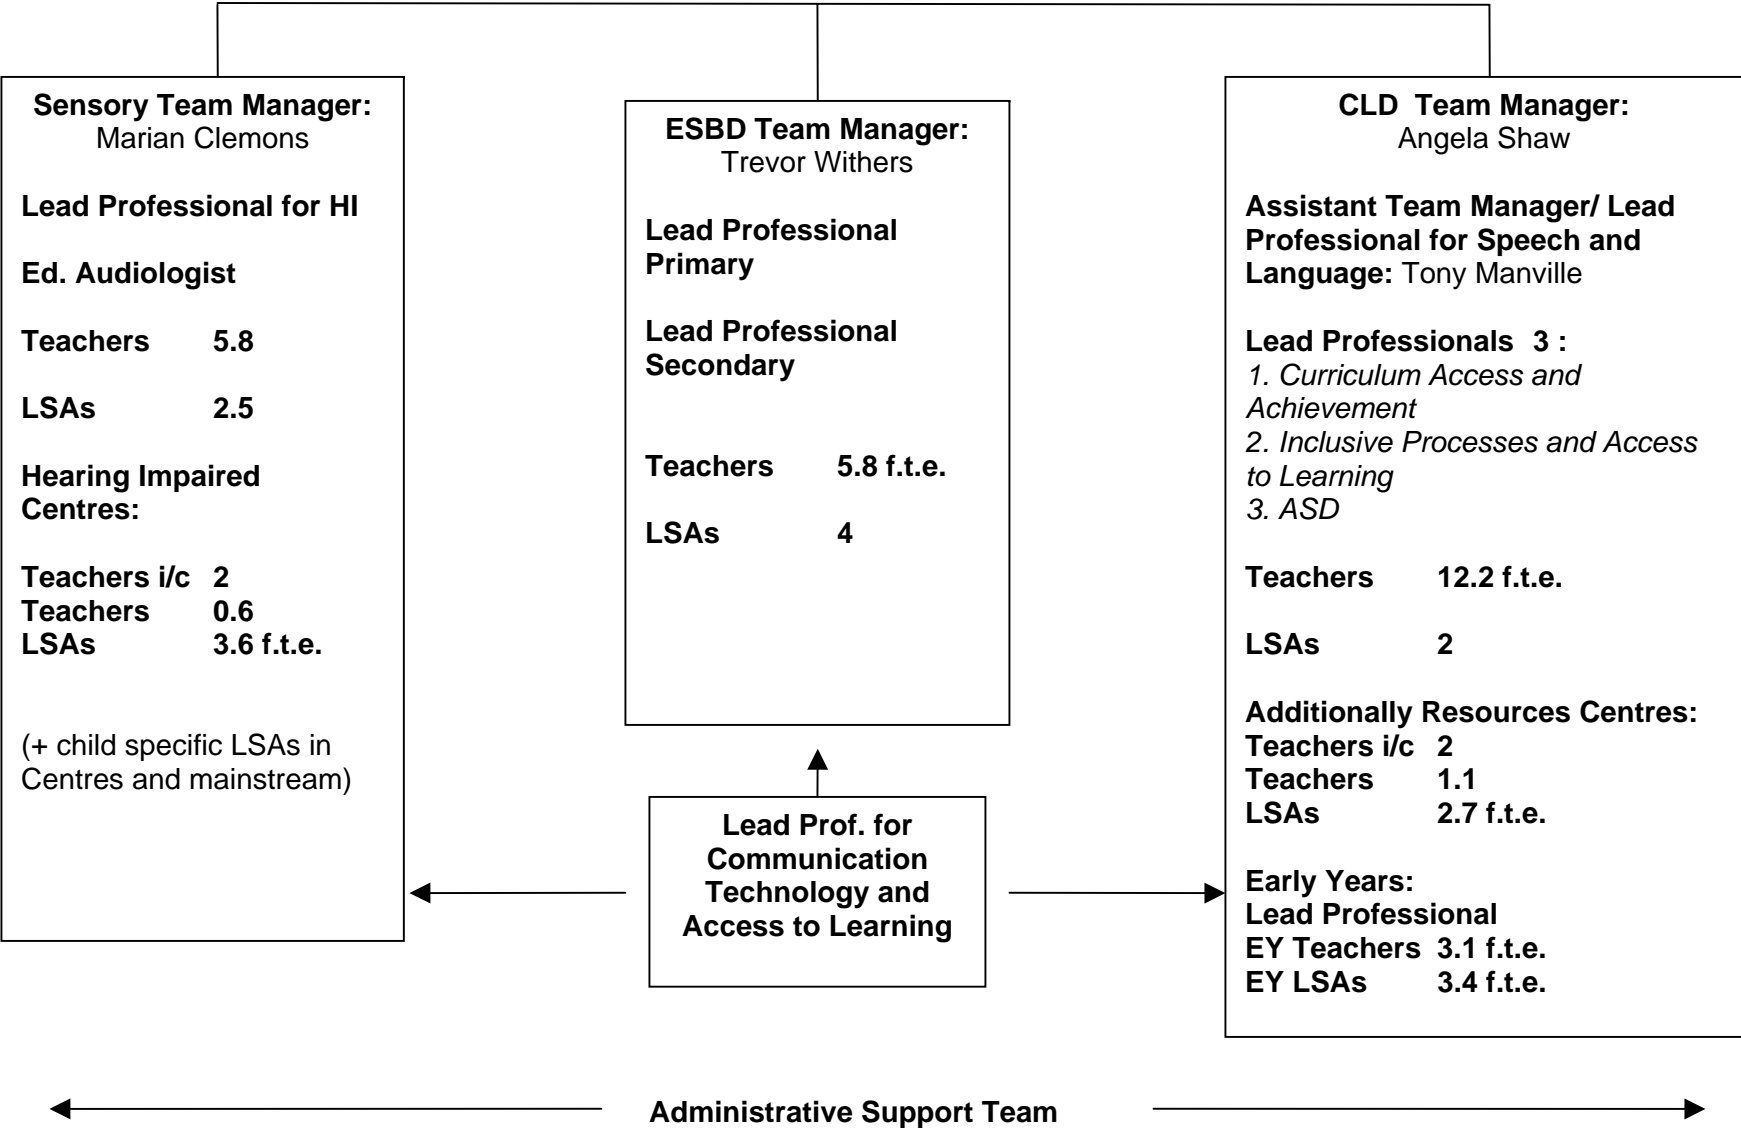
Sensory Team Manager:
Marian Clemons

Lead Professional for HI

Ed. Audiologist

Teachers 5.8

LSAs 2.5

Hearing Impaired Centres:

Teachers i/c 2
Teachers 0.6
LSAs 3.6 f.t.e.

(+ child specific LSAs in Centres and mainstream)

ESBD Team Manager:
Trevor Withers

Lead Professional Primary

Lead Professional Secondary

Teachers 5.8 f.t.e.

LSAs 4

Lead Prof. for Communication Technology and Access to Learning

CLD Team Manager:
Angela Shaw

Assistant Team Manager/ Lead Professional for Speech and Language: Tony Manville

Lead Professionals 3 :
1. Curriculum Access and Achievement
2. Inclusive Processes and Access to Learning
3. ASD

Teachers 12.2 f.t.e.

LSAs 2

Additionally Resources Centres:
Teachers i/c 2
Teachers 1.1
LSAs 2.7 f.t.e.

Early Years:
Lead Professional
EY Teachers 3.1 f.t.e.
EY LSAs 3.4 f.t.e.

Administrative Support Team